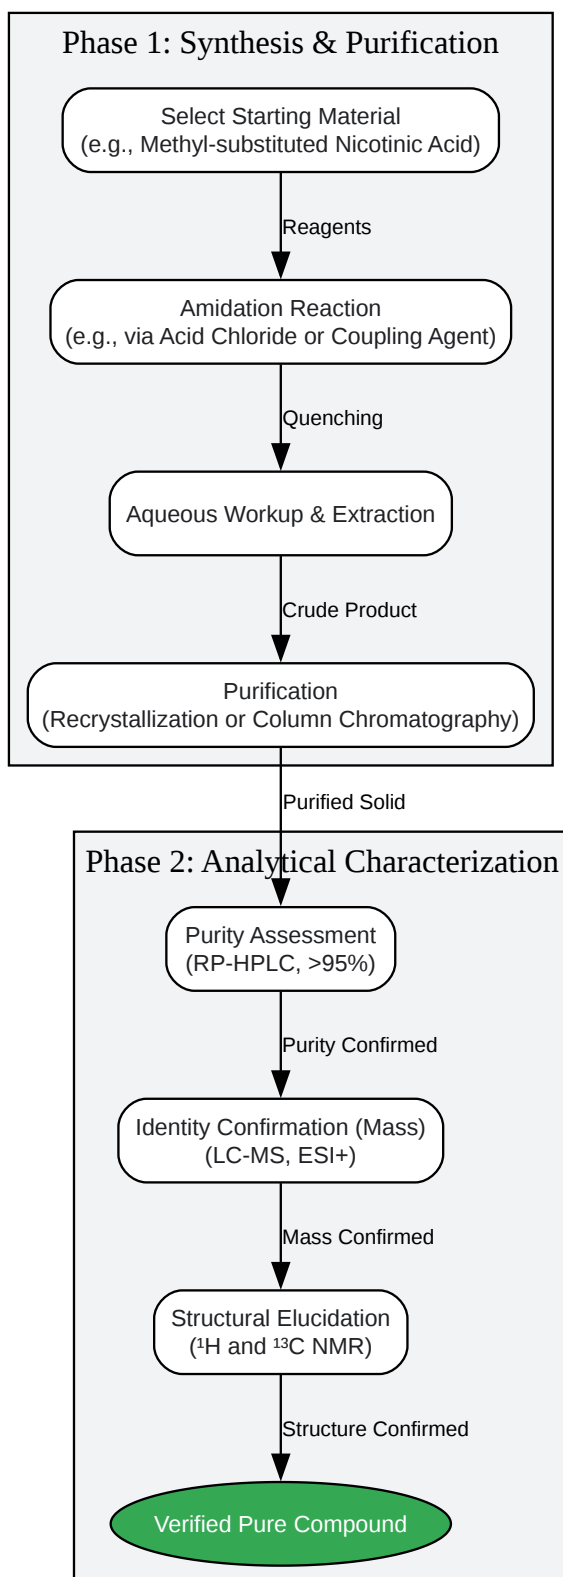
Phase 1: Synthesis & Purification

Select Starting Material
(e.g., Methyl-substituted Nicotinic Acid)

Reagents

Amidation Reaction
(e.g., via Acid Chloride or Coupling Agent)

Quenching

Aqueous Workup & Extraction

Crude Product

Purification
(Recrystallization or Column Chromatography)

Purified Solid

Phase 2: Analytical Characterization

Purity Assessment
(RP-HPLC, >95%)

Purity Confirmed

Identity Confirmation (Mass)
(LC-MS, ESI+)

Mass Confirmed

Structural Elucidation
($^1$H and $^{13}$C NMR)

Structure Confirmed

Verified Pure Compound